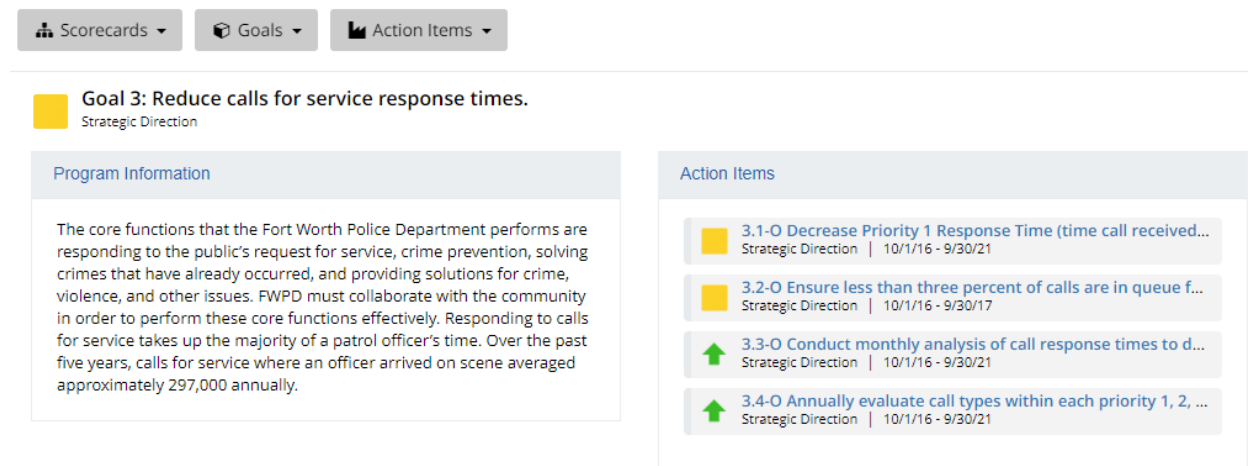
Scorecards ▾ Goals ▾ Action Items ▾

Goal 3: Reduce calls for service response times.
Strategic Direction

Program Information

The core functions that the Fort Worth Police Department performs are responding to the public's request for service, crime prevention, solving crimes that have already occurred, and providing solutions for crime, violence, and other issues. FWPD must collaborate with the community in order to perform these core functions effectively. Responding to calls for service takes up the majority of a patrol officer's time. Over the past five years, calls for service where an officer arrived on scene averaged approximately 297,000 annually.

Action Items

3.1-O Decrease Priority 1 Response Time (time call received...
Strategic Direction | 10/1/16 - 9/30/21

3.2-O Ensure less than three percent of calls are in queue f...
Strategic Direction | 10/1/16 - 9/30/17

3.3-O Conduct monthly analysis of call response times to d...
Strategic Direction | 10/1/16 - 9/30/21

3.4-O Annually evaluate call types within each priority 1, 2, ...
Strategic Direction | 10/1/16 - 9/30/21